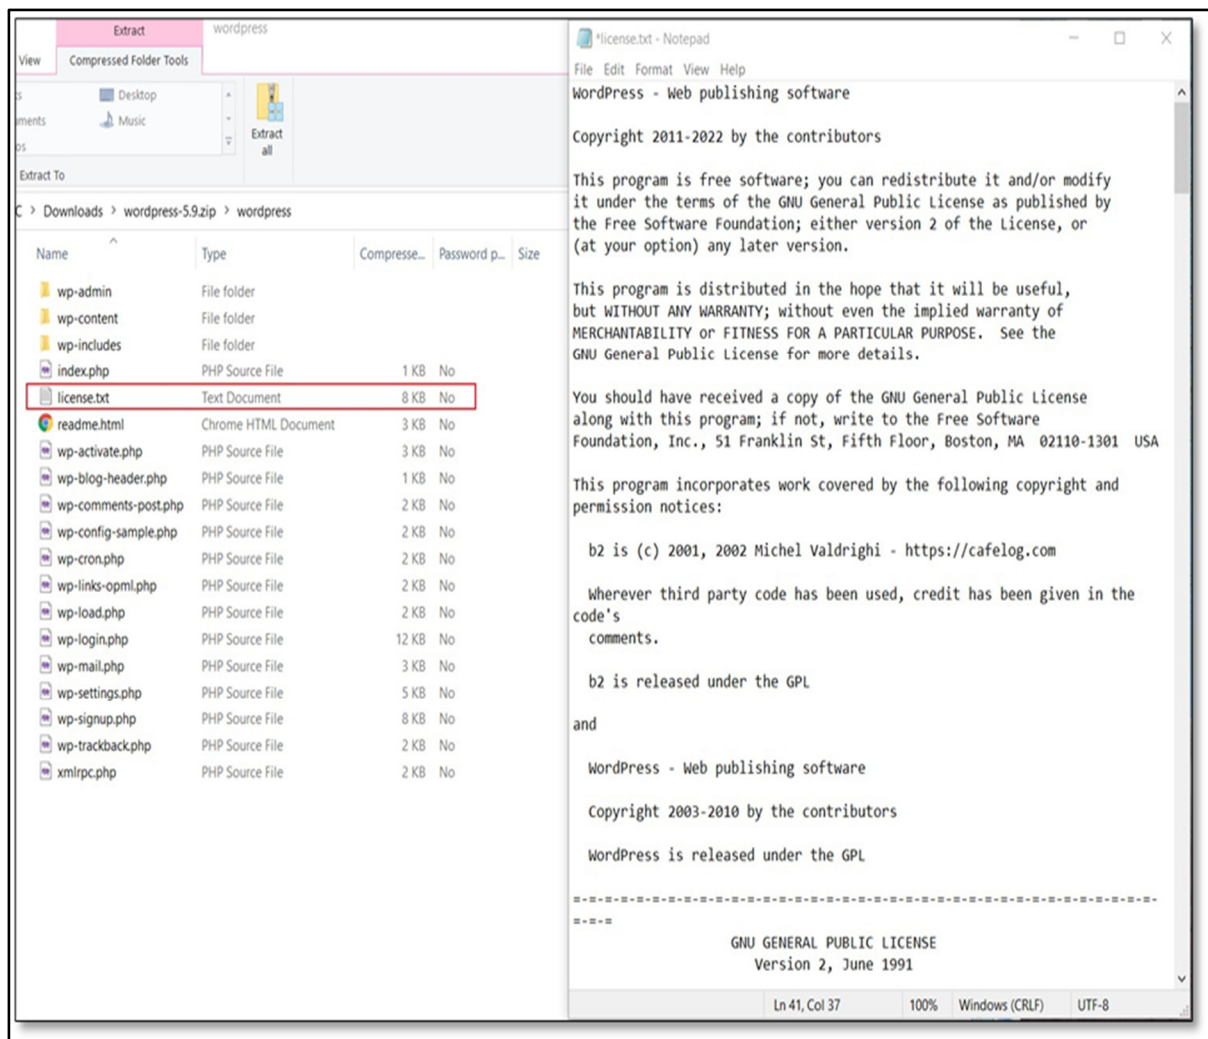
Extract
wordpress
View
Compressed Folder Tools
s
ments
s
Desktop
Music
Extract all
Extract To

C > Downloads > wordpress-5.9.zip > wordpress

| Name | Type | Compresse... | Password p... | Size |
|---|---|---|---|---|
| wp-admin | File folder | | | |
| wp-content | File folder | | | |
| wp-includes | File folder | | | |
| index.php | PHP Source File | 1 KB | No | |
| license.txt | Text Document | 8 KB | No | |
| readme.html | Chrome HTML Document | 3 KB | No | |
| wp-activate.php | PHP Source File | 3 KB | No | |
| wp-blog-header.php | PHP Source File | 1 KB | No | |
| wp-comments-post.php | PHP Source File | 2 KB | No | |
| wp-config-sample.php | PHP Source File | 2 KB | No | |
| wp-cron.php | PHP Source File | 2 KB | No | |
| wp-links-opml.php | PHP Source File | 2 KB | No | |
| wp-load.php | PHP Source File | 2 KB | No | |
| wp-login.php | PHP Source File | 12 KB | No | |
| wp-mail.php | PHP Source File | 3 KB | No | |
| wp-settings.php | PHP Source File | 5 KB | No | |
| wp-signup.php | PHP Source File | 8 KB | No | |
| wp-trackback.php | PHP Source File | 2 KB | No | |
| xmlrpc.php | PHP Source File | 2 KB | No | |

*license.txt - Notepad
File Edit Format View Help
WordPress - Web publishing software

Copyright 2011-2022 by the contributors

This program is free software; you can redistribute it and/or modify it under the terms of the GNU General Public License as published by the Free Software Foundation; either version 2 of the License, or (at your option) any later version.

This program is distributed in the hope that it will be useful, but WITHOUT ANY WARRANTY; without even the implied warranty of MERCHANTABILITY or FITNESS FOR A PARTICULAR PURPOSE. See the GNU General Public License for more details.

You should have received a copy of the GNU General Public License along with this program; if not, write to the Free Software Foundation, Inc., 51 Franklin St, Fifth Floor, Boston, MA 02110-1301 USA

This program incorporates work covered by the following copyright and permission notices:

b2 is (c) 2001, 2002 Michel Valdrighi - https://cafelog.com

Wherever third party code has been used, credit has been given in the code's comments.

b2 is released under the GPL

and

WordPress - Web publishing software

Copyright 2003-2010 by the contributors

WordPress is released under the GPL

=-=-=-=-=-=-=-=-=-=-=-=-=-=-=-=-=-=-=-=-=-=-=-=-=-=-=-=-=-=-=-=-=-=-=-=-=-=-=-=-=-=-=-=-=-=-=-=-=-=-

GNU GENERAL PUBLIC LICENSE
Version 2, June 1991

Ln 41, Col 37 100% Windows (CRLF) UTF-8